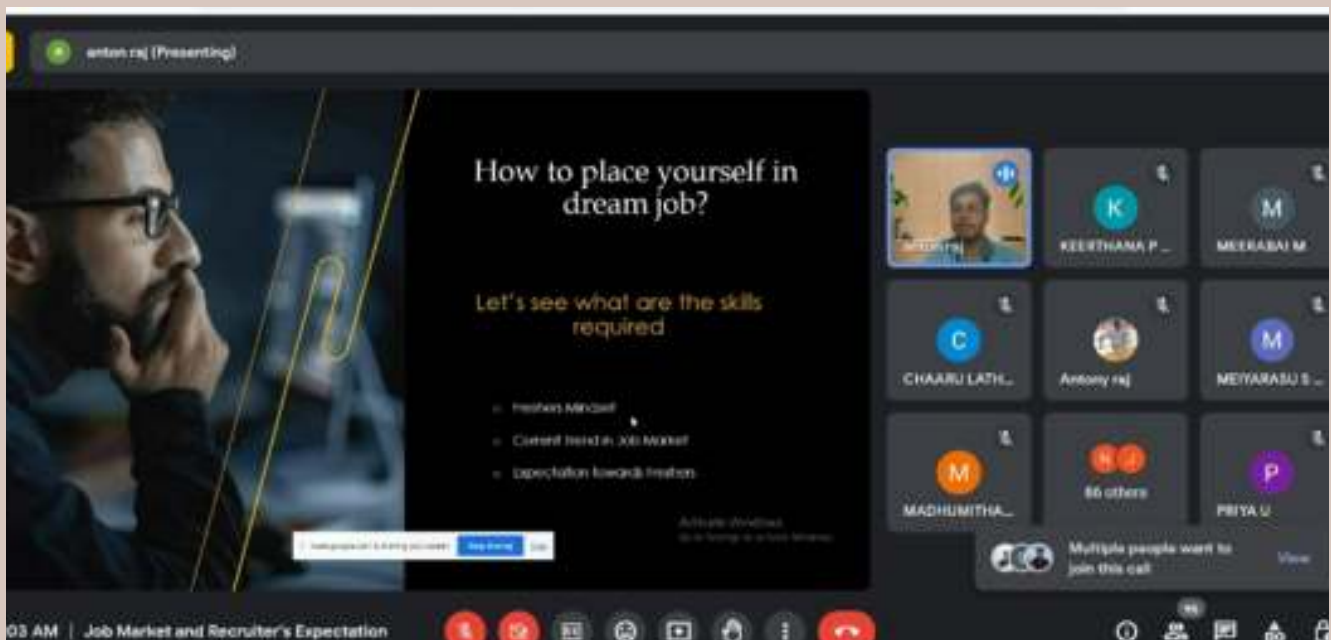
anton raj (Presenting)

How to place yourself in dream job?

Let's see what are the skills required

Freshers Mindset

Current trend in Job Market

Expectation towards Freshers

Activate Windows
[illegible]

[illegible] Stop sharing Hide

KEERTHANA P ...

MEERABAI M

CHAARU LATH...

Antony raj

MEIYARASU S ...

MADHUMITHA...

86 others

PRIYA U

Multiple people want to join this call

View

03 AM | Job Market and Recruiter's Expectation